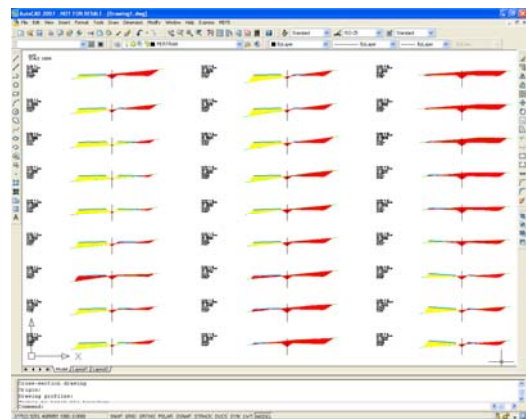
AutoCAD 2007 - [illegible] - [Drawing1.dwg]

File Edit View Insert Format Tools Draw Dimension Modify Window Help Express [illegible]

Standard

ISO-25

Standard

ByLayer

ByLayer

ByLayer

Model Layout1 Layout2

Cross-section drawing
Origin:
Drawing profiles:
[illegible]
Command:

SNAP GRID ORTHO POLAR OSNAP OTRACK DUCS DYN LWT MODEL